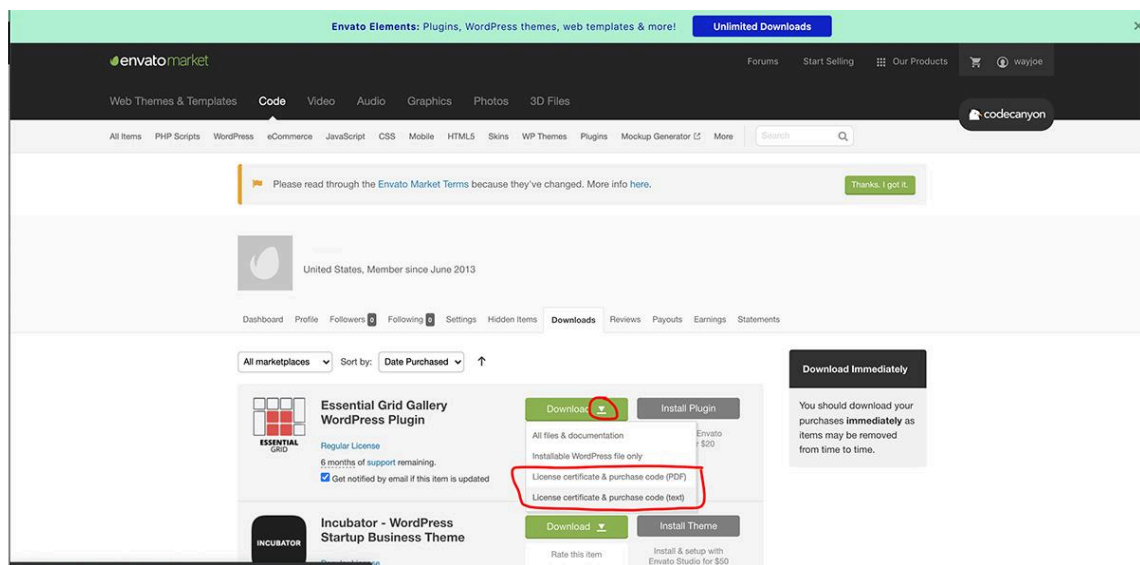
Envato Elements: Plugins, WordPress themes, web templates & more! Unlimited Downloads

envatomarket

Forums Start Selling Our Products wayjoe

Web Themes & Templates Code Video Audio Graphics Photos 3D Files

codecanyon

All Items PHP Scripts WordPress eCommerce JavaScript CSS Mobile HTML5 Skins WP Themes Plugins Mockup Generator More Search

Please read through the Envato Market Terms because they've changed. More info here.

Thanks. I got it.

United States, Member since June 2013

Dashboard Profile Followers 0 Following 0 Settings Hidden items Downloads Reviews Payouts Earnings Statements

All marketplaces Sort by: Date Purchased

Download Immediately

You should download your purchases **immediately** as items may be removed from time to time.

ESSENTIAL GRID

Essential Grid Gallery WordPress Plugin

Regular License

6 months of support remaining.

Get notified by email if this item is updated

Download

Install Plugin

All files & documentation

Installable WordPress file only

License certificate & purchase code (PDF)

License certificate & purchase code (text)

Envato

$20

INCUBATOR

Incubator - WordPress Startup Business Theme

Regular License

Download

Install Theme

Rate this item

Install & setup with Envato Studio for $50